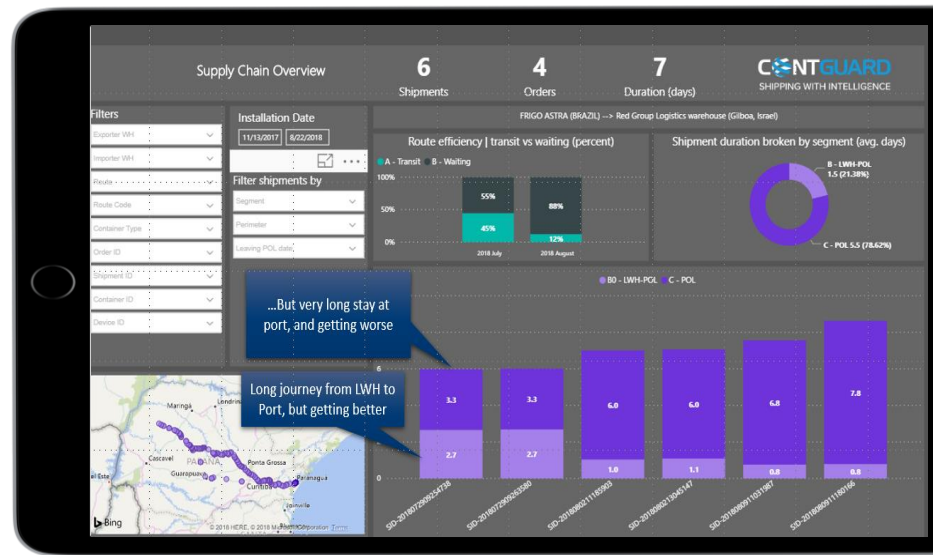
Supply Chain Overview

6
Shipments

4
Orders

7
Duration (days)

CONTGUARD
SHIPPING WITH INTELLIGENCE

Filters

Exporter WH
Importer WH
Route
Route Code
Container Type
Order ID
Shipment ID
Container ID
Device ID

Installation Date
11/13/2017
8/22/2018

Filter shipments by
Segment
Perimeter
Leaving POL date

FRIGO ASTRA (BRAZIL) --> Red Group Logistics warehouse (Gilboa, Israel)

Route efficiency | transit vs waiting (percent)
A - Transit
B - Waiting
100%
50%
0%
55%
45%
88%
12%
2018 July
2018 August

Shipment duration broken by segment (avg. days)
B - LWH-POL 1.5 (21.38%)
C - POL 5.5 (78.62%)

B0 - LWH-POL
C - POL

...But very long stay at port, and getting worse

Long journey from LWH to Port, but getting better

3.3
2.7
3.3
2.7
6.0
1.0
6.0
1.1
6.8
0.8
7.8
0.8
0

SID-20180729092538
SID-20180729092530
SID-20180802111859
SID-20180802130547
SID-20180809110319
SID-20180809110166

Maringá
Londrina
Cascavel
Guarapuava
PARANÁ
Ponta Grossa
Curitiba
Paranaguá
Joinville
Este
Bing
© 2018 HERE, © 2018 Microsoft Corporation Terms